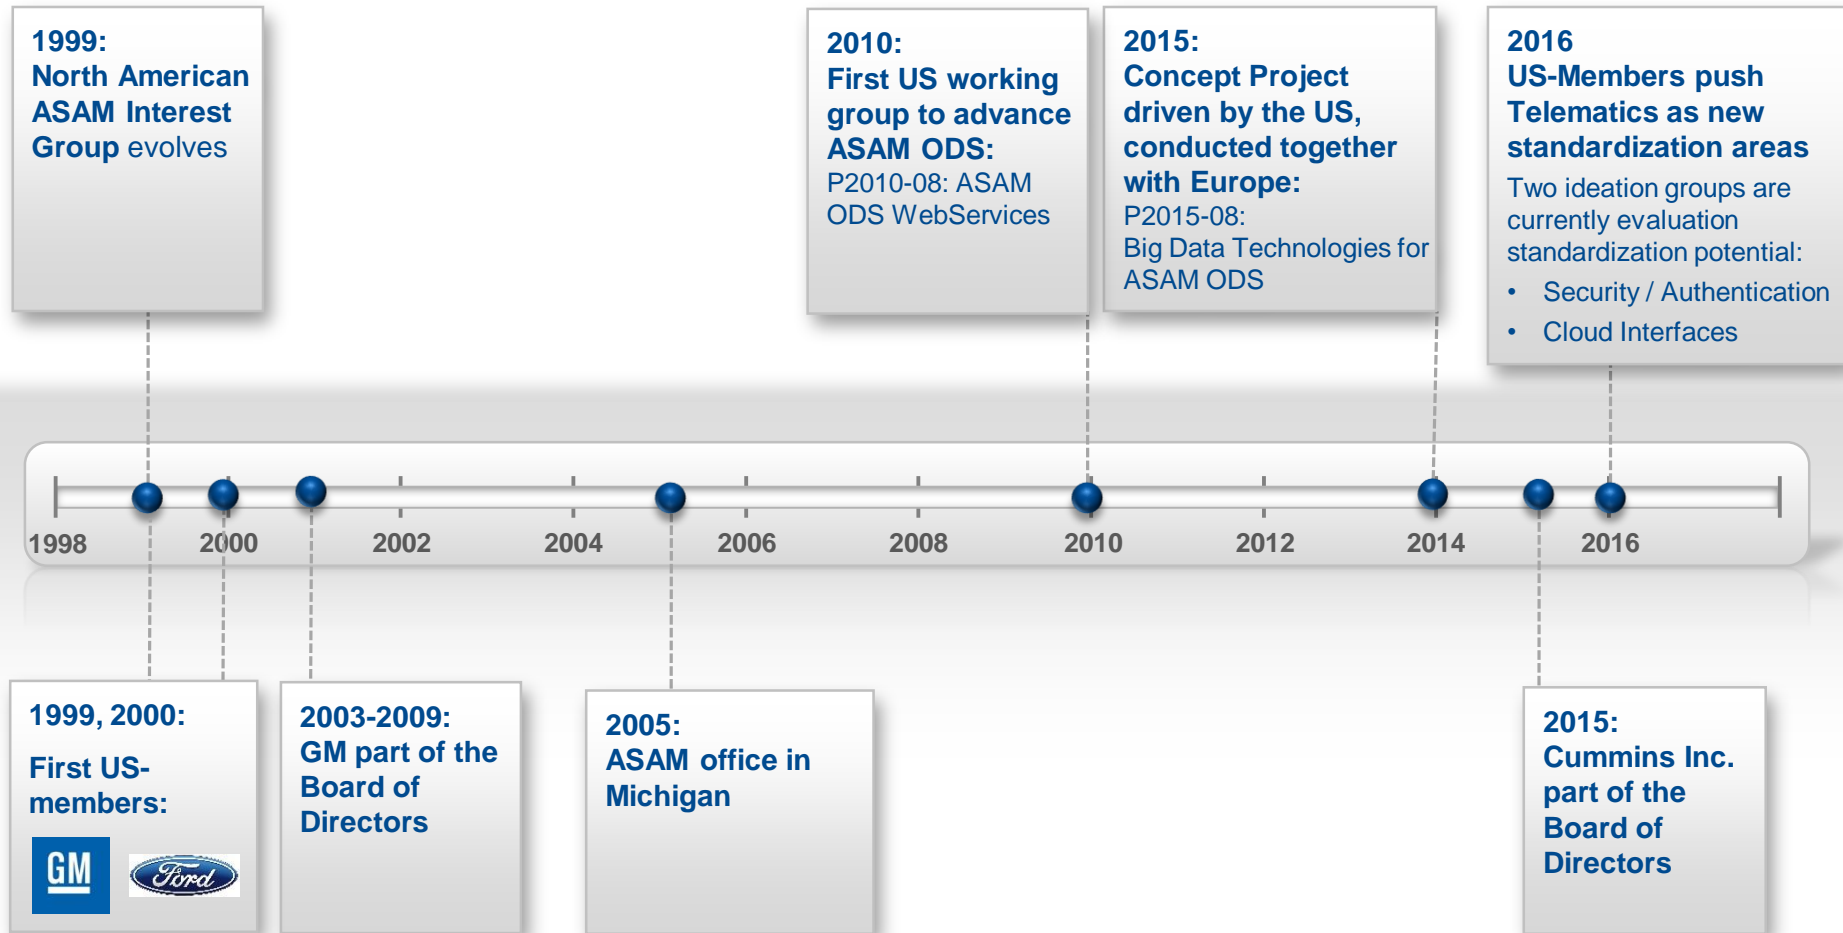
1999:
North American ASAM Interest Group evolves

2010:
First US working group to advance ASAM ODS:
P2010-08: ASAM ODS WebServices

2015:
Concept Project driven by the US, conducted together with Europe:
P2015-08:
Big Data Technologies for ASAM ODS

2016
US-Members push Telematics as new standardization areas
Two ideation groups are currently evaluation standardization potential:
• Security / Authentication
• Cloud Interfaces

1998
2000
2002
2004
2006
2008
2010
2012
2014
2016

1999, 2000:
First US-members:
GM
Ford

2003-2009:
GM part of the Board of Directors

2005:
ASAM office in Michigan

2015:
Cummins Inc. part of the Board of Directors